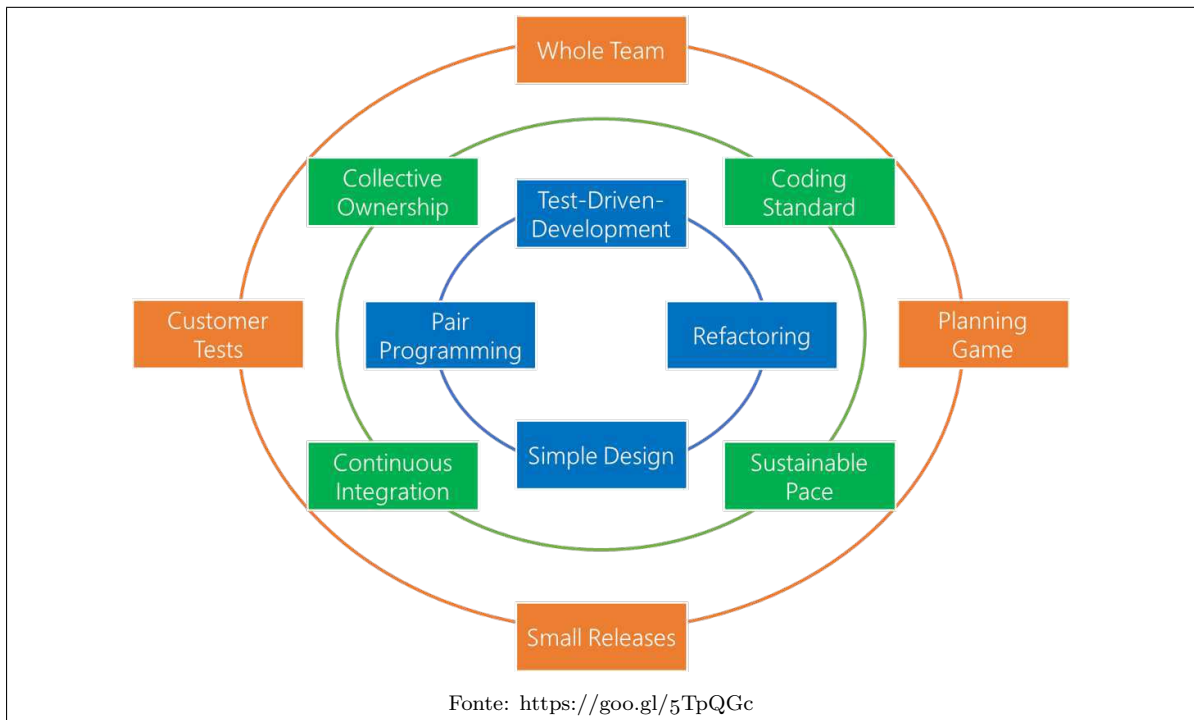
Whole Team

Collective Ownership

Test-Driven-Development

Coding Standard

Customer Tests

Pair Programming

Refactoring

Planning Game

Continuous Integration

Simple Design

Sustainable Pace

Small Releases

Fonte: https://goo.gl/5TpQGc